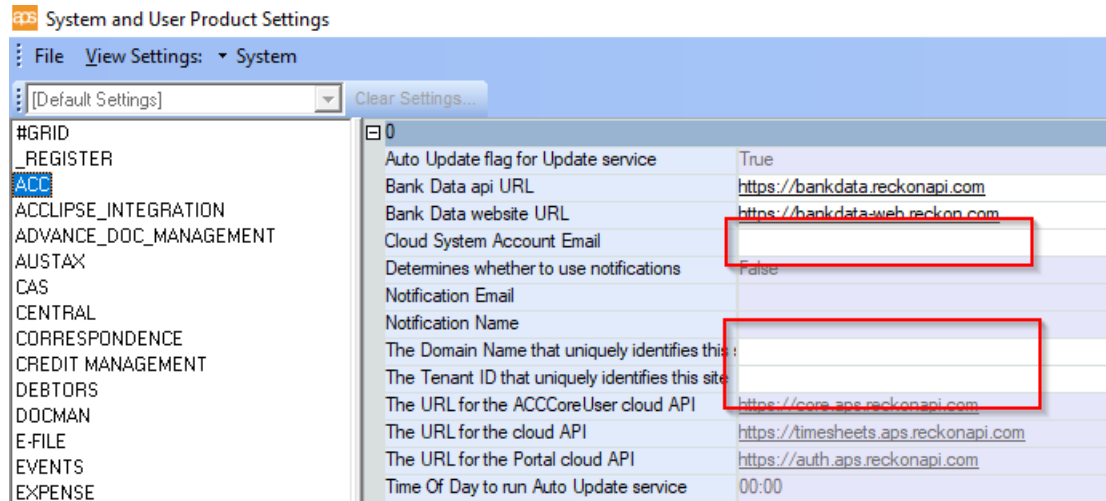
aps System and User Product Settings

File View Settings: ▾ System

[Default Settings] Clear Settings...

#GRID
_REGISTER
ACC
ACCLIPSE_INTEGRATION
ADVANCE_DOC_MANAGEMENT
AUSTAX
CAS
CENTRAL
CORRESPONDENCE
CREDIT MANAGEMENT
DEBTORS
DOCMAN
E-FILE
EVENTS
EXPENSE

0

| | |
|---|---|
| Auto Update flag for Update service | True |
| Bank Data api URL | https://bankdata.reckonapi.com |
| Bank Data website URL | https://bankdata-web.reckon.com |
| Cloud System Account Email | |
| Determines whether to use notifications | False |
| Notification Email | |
| Notification Name | |
| The Domain Name that uniquely identifies this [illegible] | |
| The Tenant ID that uniquely identifies this site | |
| The URL for the ACCCoreUser cloud API | https://core.aps.reckonapi.com |
| The URL for the cloud API | https://timesheets.aps.reckonapi.com |
| The URL for the Portal cloud API | https://auth.aps.reckonapi.com |
| Time Of Day to run Auto Update service | 00:00 |